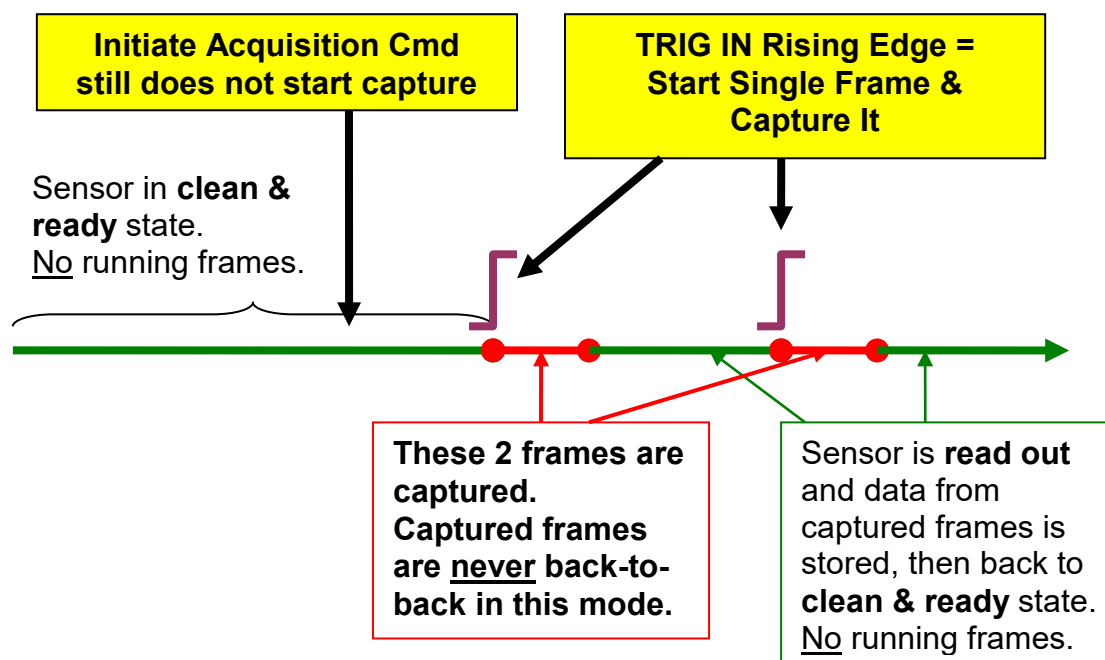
Initiate Acquisition Cmd still does not start capture

TRIG IN Rising Edge = Start Single Frame & Capture It

Sensor in clean & ready state.
No running frames.

These 2 frames are captured.
Captured frames are never back-to-back in this mode.

Sensor is read out and data from captured frames is stored, then back to clean & ready state.
No running frames.